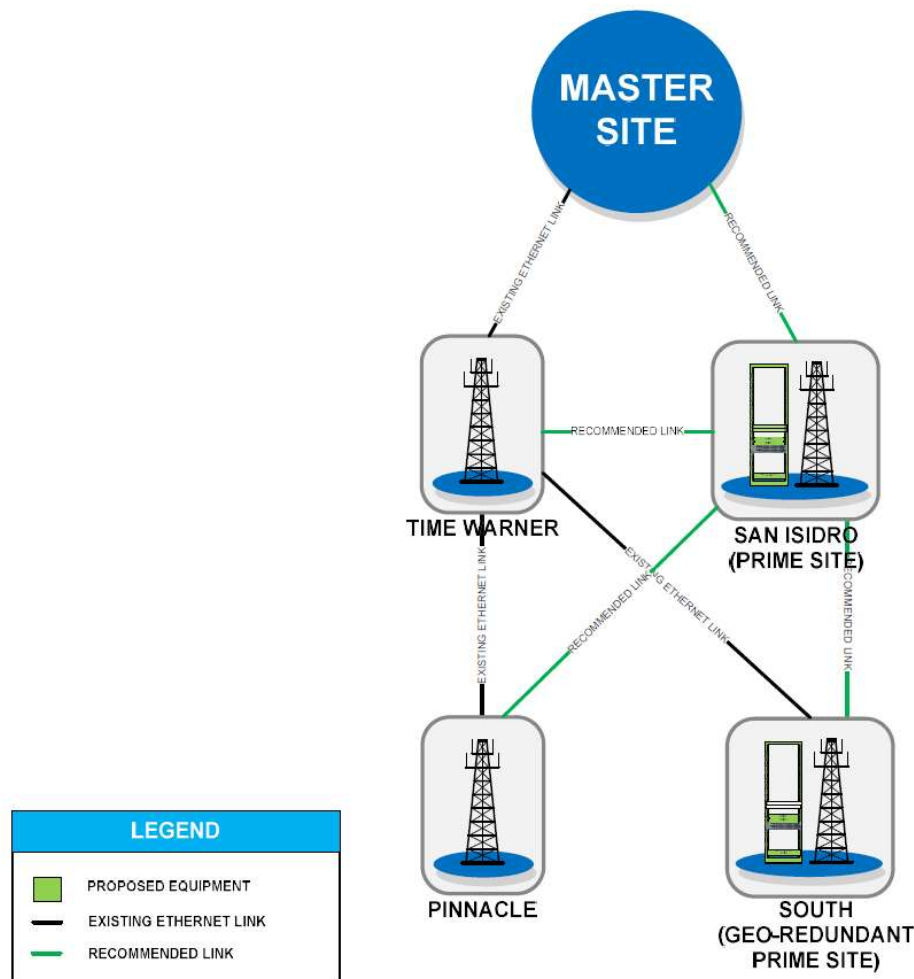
MASTER SITE

EXISTING ETHERNET LINK

RECOMMENDED LINK

RECOMMENDED LINK

TIME WARNER

SAN ISIDRO (PRIME SITE)

EXISTING ETHERNET LINK

RECOMMENDED LINK

EXISTING ETHERNET LINK

RECOMMENDED LINK

PINNACLE

SOUTH (GEO-REDUNDANT PRIME SITE)

LEGEND

PROPOSED EQUIPMENT

EXISTING ETHERNET LINK

RECOMMENDED LINK